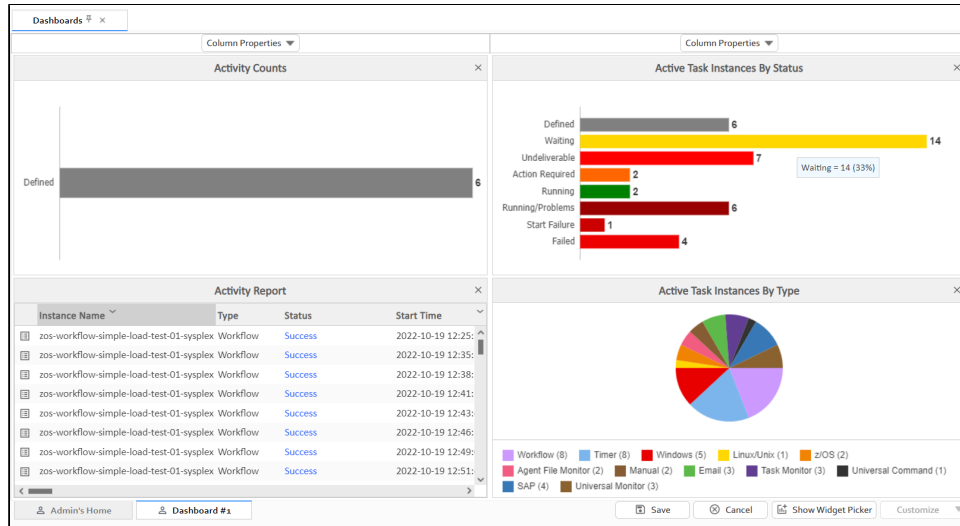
Dashboards ✕

Column Properties

Column Properties

Activity Counts ✕

Defined 6

Active Task Instances By Status ✕

Defined 6
Waiting 14
Undeliverable 7
Action Required 2
Running 2
Running/Problems 6
Start Failure 1
Failed 4

Waiting = 14 (33%)

Activity Report ✕

| Instance Name | Type | Status | Start Time |
|---|---|---|---|
| zos-workflow-simple-load-test-01-sysplex | Workflow | Success | 2022-10-19 12:25: |
| zos-workflow-simple-load-test-01-sysplex | Workflow | Success | 2022-10-19 12:35: |
| zos-workflow-simple-load-test-01-sysplex | Workflow | Success | 2022-10-19 12:38: |
| zos-workflow-simple-load-test-01-sysplex | Workflow | Success | 2022-10-19 12:41: |
| zos-workflow-simple-load-test-01-sysplex | Workflow | Success | 2022-10-19 12:43: |
| zos-workflow-simple-load-test-01-sysplex | Workflow | Success | 2022-10-19 12:46: |
| zos-workflow-simple-load-test-01-sysplex | Workflow | Success | 2022-10-19 12:49: |
| zos-workflow-simple-load-test-01-sysplex | Workflow | Success | 2022-10-19 12:51: |

Active Task Instances By Type ✕

Workflow (8) Timer (8) Windows (5) Linux/Unix (1) z/OS (2) Agent File Monitor (2) Manual (2) Email (3) Task Monitor (3) Universal Command (1) SAP (4) Universal Monitor (3)

Admin's Home Dashboard #1 Save Cancel Show Widget Picker Customize